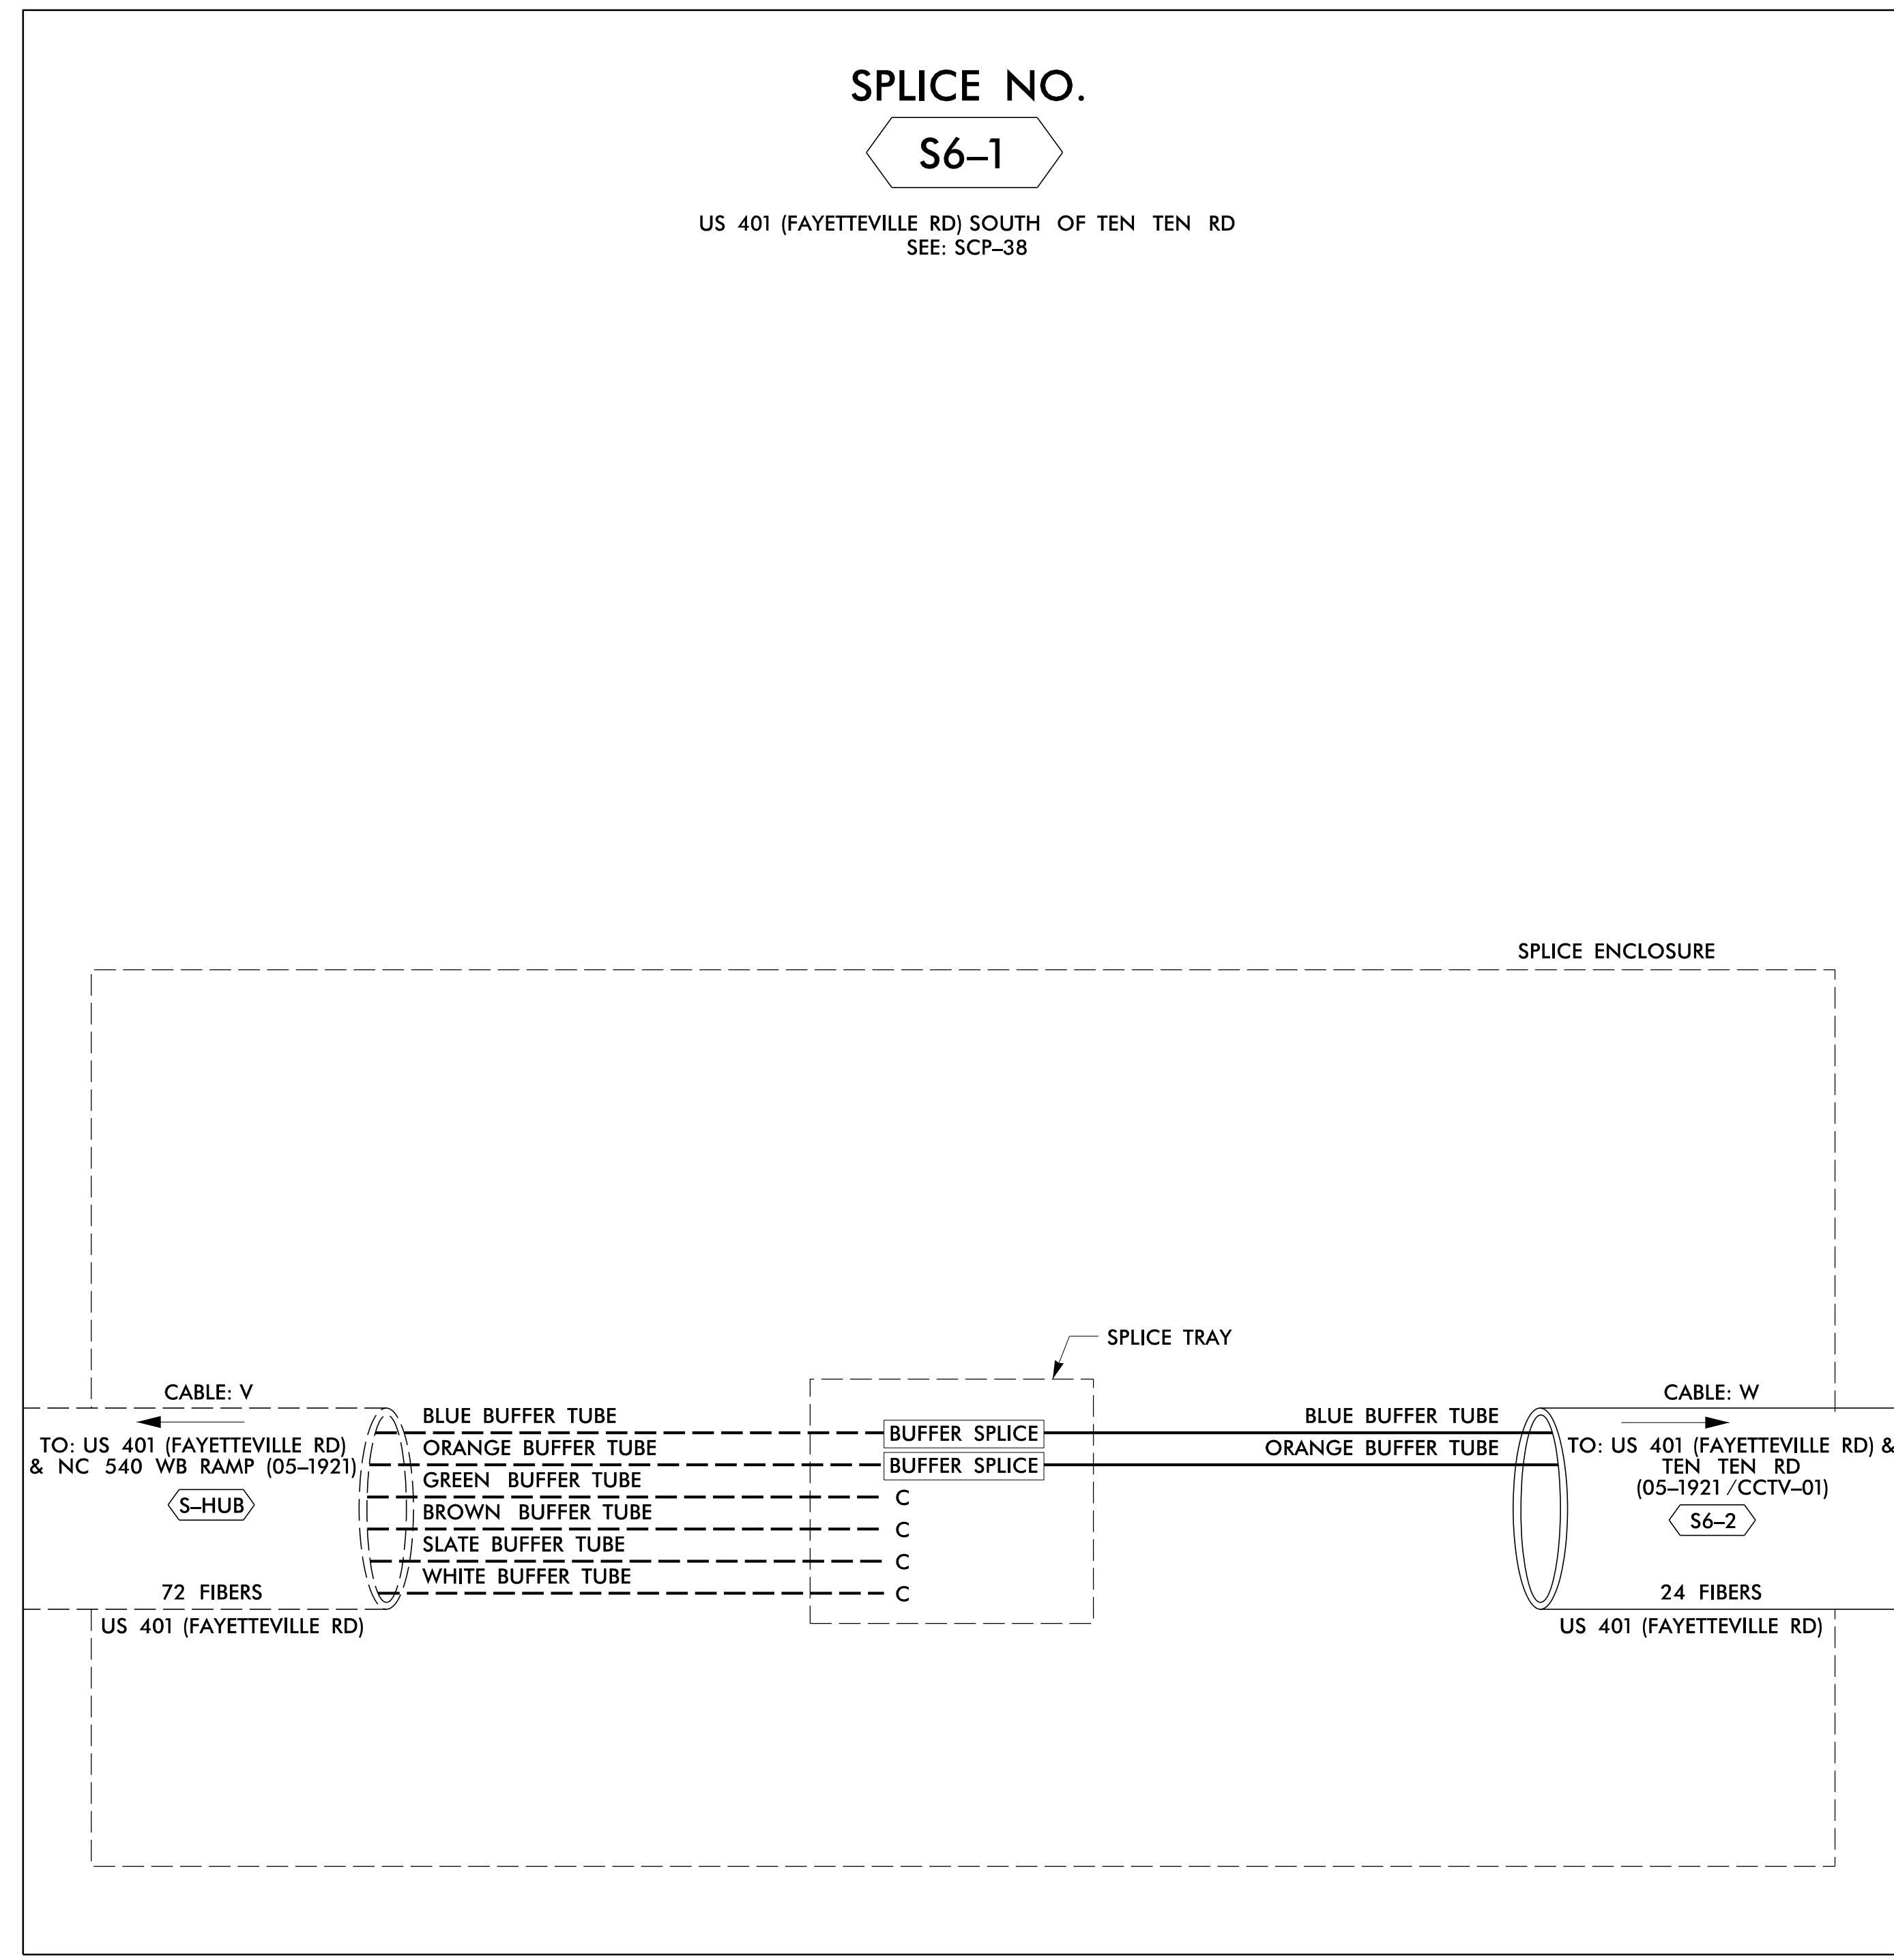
SPLICE NO.

S6–1

US 401 (FAYETTEVILLE RD) SOUTH OF TEN TEN RD
SEE: SCP–38

SPLICE ENCLOSURE

SPLICE TRAY

CABLE: V

TO: US 401 (FAYETTEVILLE RD)
& NC 540 WB RAMP (05–1921)

S–HUB

72 FIBERS

US 401 (FAYETTEVILLE RD)

BLUE BUFFER TUBE
ORANGE BUFFER TUBE
GREEN BUFFER TUBE
BROWN BUFFER TUBE
SLATE BUFFER TUBE
WHITE BUFFER TUBE

BUFFER SPLICE
BUFFER SPLICE
C
C
C
C

BLUE BUFFER TUBE
ORANGE BUFFER TUBE

CABLE: W

TO: US 401 (FAYETTEVILLE RD) &
TEN TEN RD
(05–1921 / CCTV–01)

S6–2

24 FIBERS

US 401 (FAYETTEVILLE RD)